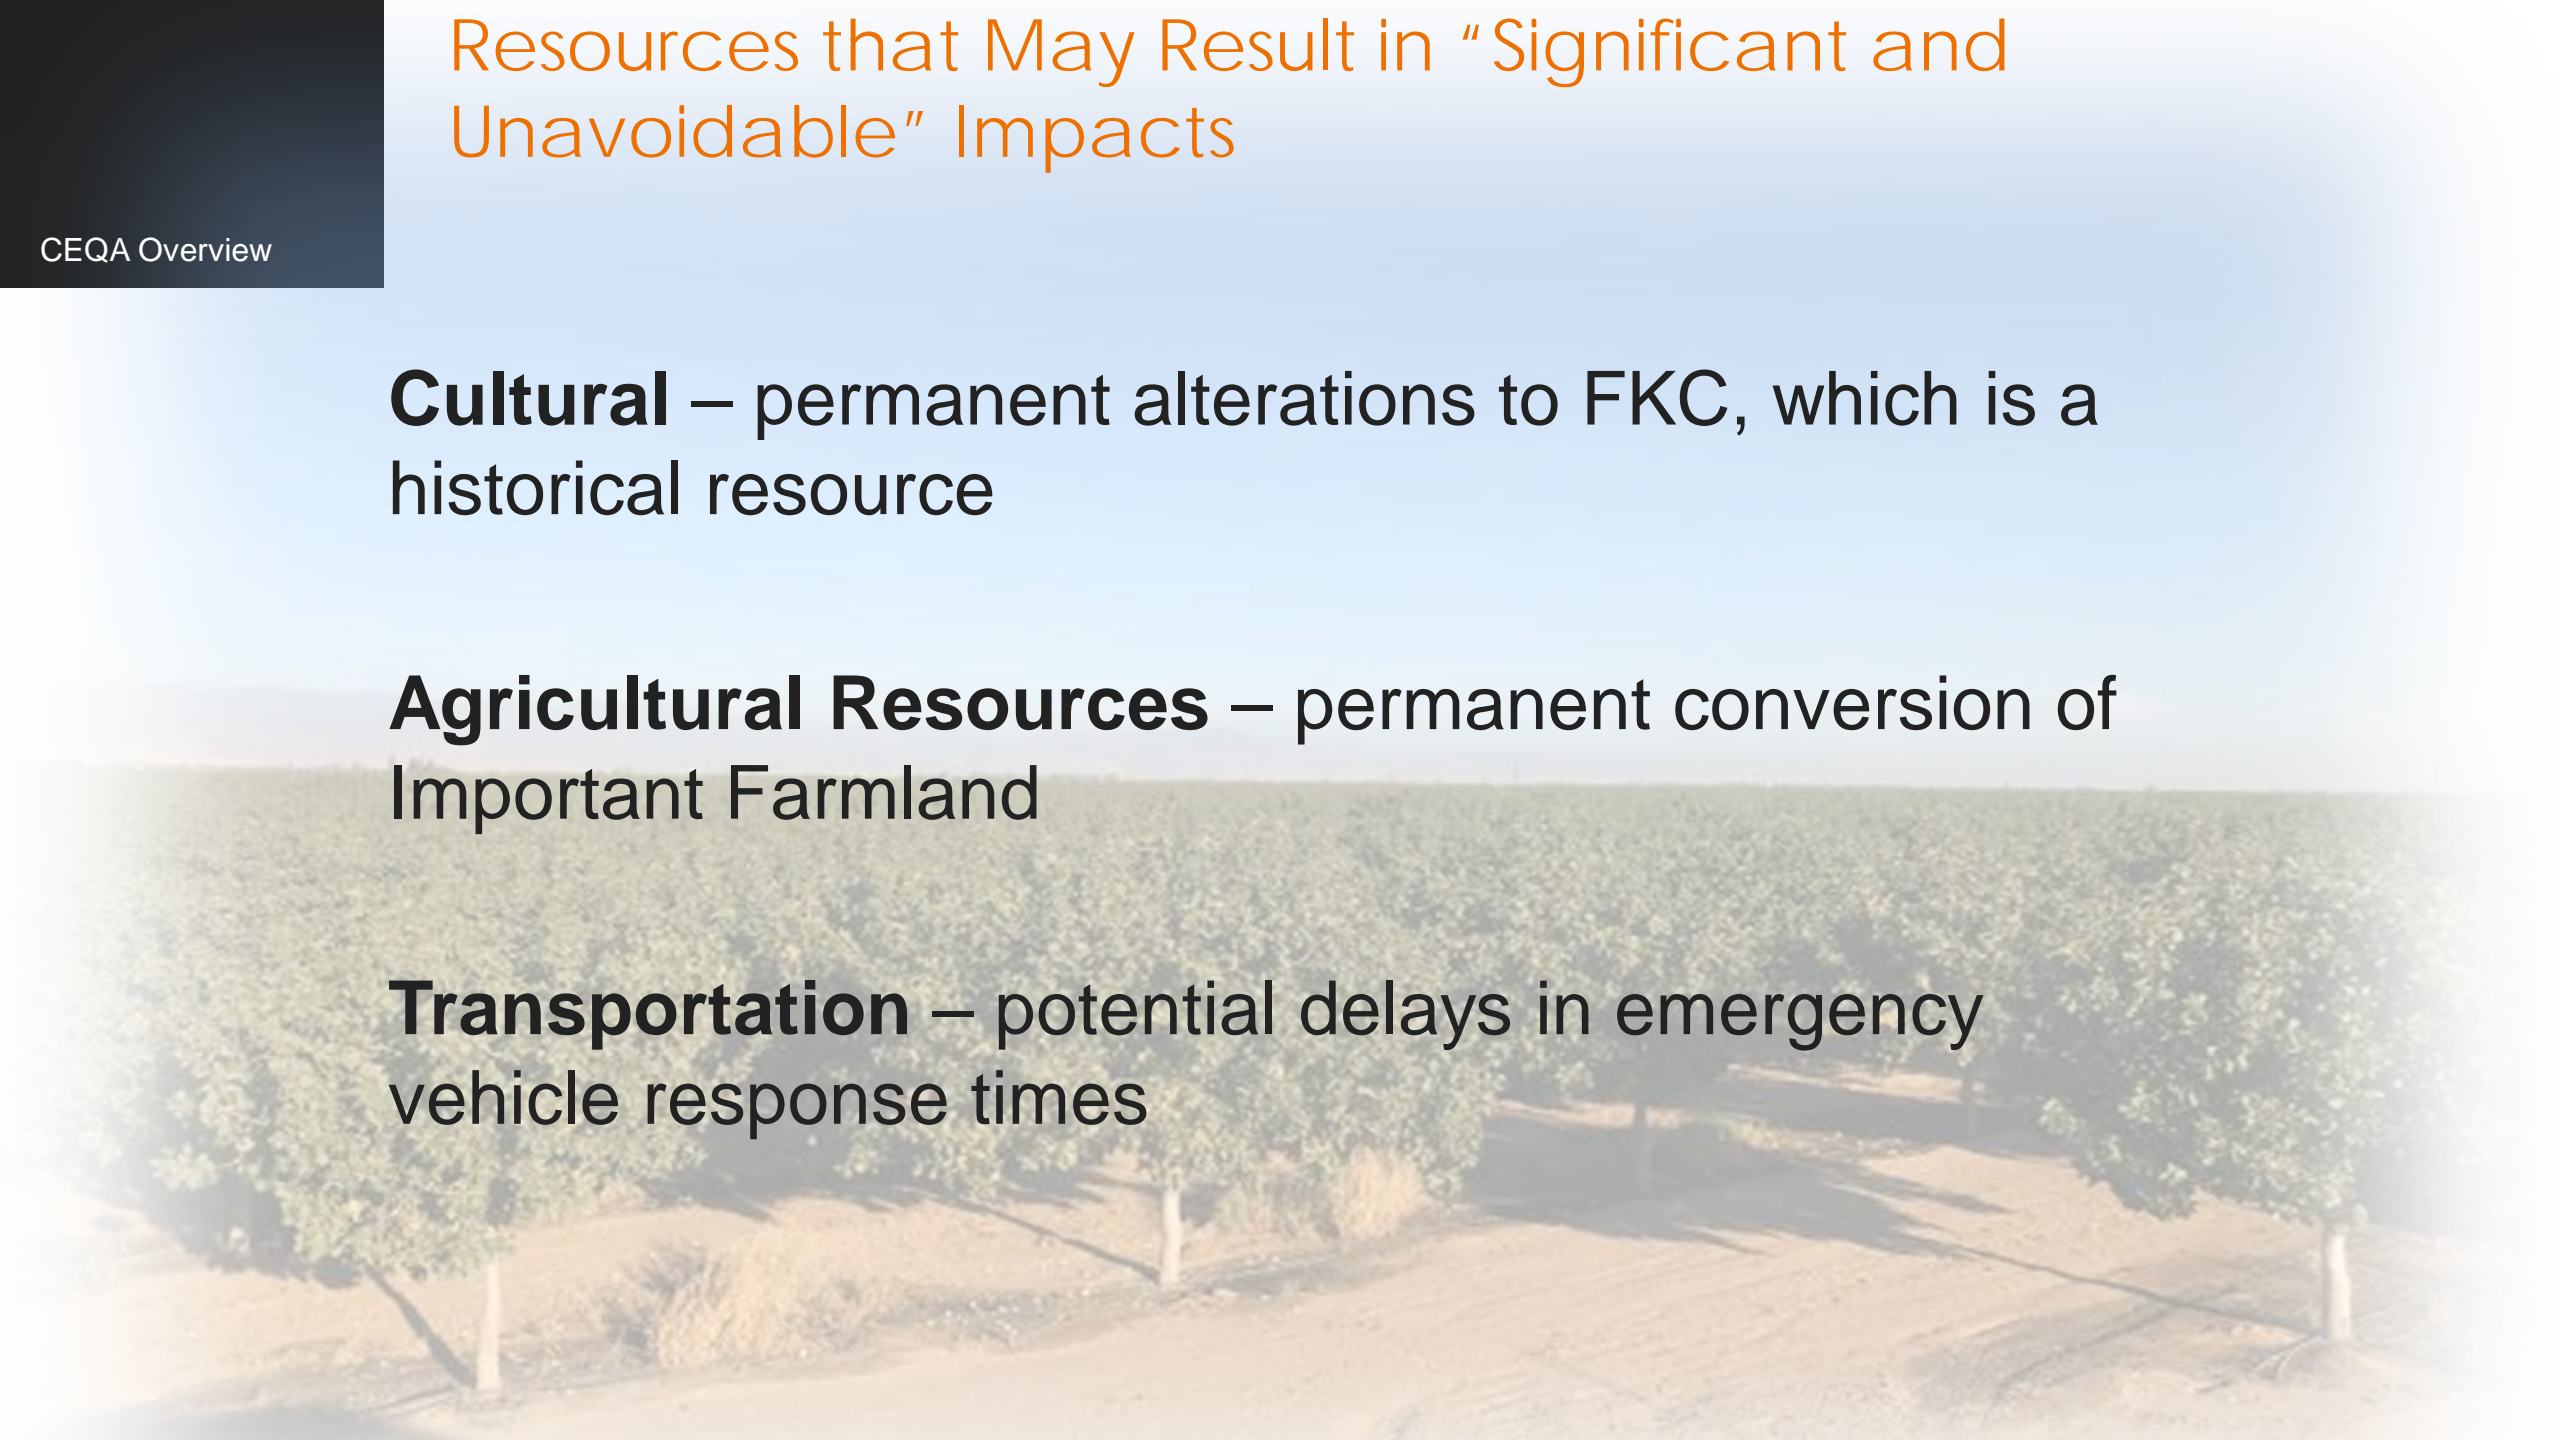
CEQA Overview

Resources that May Result in "Significant and Unavoidable" Impacts

**Cultural** – permanent alterations to FKC, which is a historical resource

**Agricultural Resources** – permanent conversion of Important Farmland

**Transportation** – potential delays in emergency vehicle response times